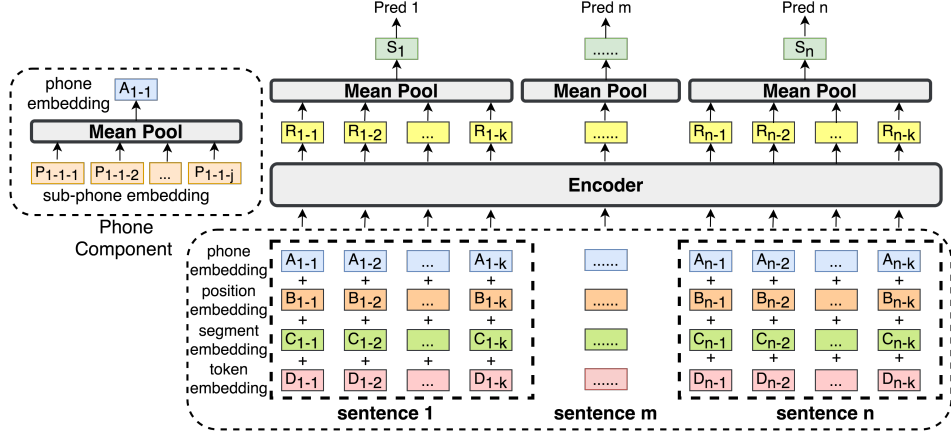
Pred 1
Pred m
Pred n
$S_1$
......
$S_n$
Mean Pool
Mean Pool
Mean Pool
$R_{1-1}$ $R_{1-2}$ ... $R_{1-k}$
......
$R_{n-1}$ $R_{n-2}$ ... $R_{n-k}$
Encoder

phone embedding
$A_{1-1}$
Mean Pool
$P_{1-1-1}$ $P_{1-1-2}$ ... $P_{1-1-j}$
sub-phone embedding
Phone Component

phone embedding
$A_{1-1}$ $A_{1-2}$ ... $A_{1-k}$
......
$A_{n-1}$ $A_{n-2}$ ... $A_{n-k}$
+ + + + + + + + +
position embedding
$B_{1-1}$ $B_{1-2}$ ... $B_{1-k}$
......
$B_{n-1}$ $B_{n-2}$ ... $B_{n-k}$
+ + + + + + + + +
segment embedding
$C_{1-1}$ $C_{1-2}$ ... $C_{1-k}$
......
$C_{n-1}$ $C_{n-2}$ ... $C_{n-k}$
+ + + + + + + + +
token embedding
$D_{1-1}$ $D_{1-2}$ ... $D_{1-k}$
......
$D_{n-1}$ $D_{n-2}$ ... $D_{n-k}$
sentence 1
sentence m
sentence n